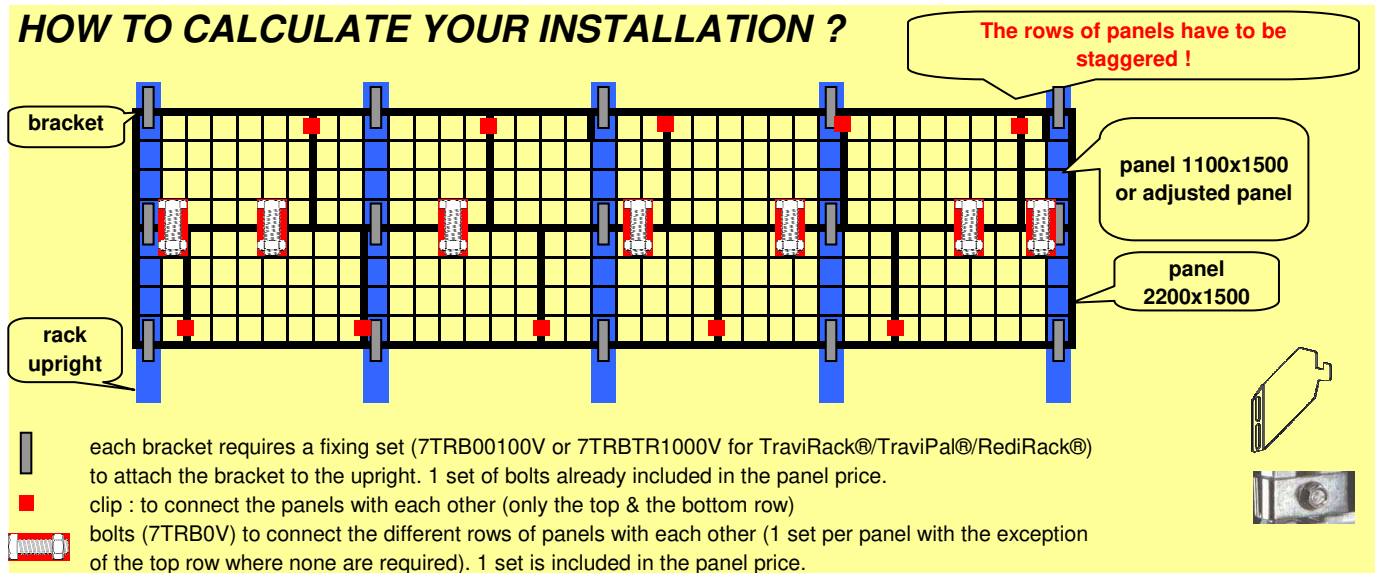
HOW TO CALCULATE YOUR INSTALLATION ?

The rows of panels have to be staggered !

bracket

panel 1100x1500 or adjusted panel

panel 2200x1500

rack upright

each bracket requires a fixing set (7TRB00100V or 7TRBTR1000V for TraviRack®/TraviPal®/RediRack®) to attach the bracket to the upright. 1 set of bolts already included in the panel price.

clip : to connect the panels with each other (only the top & the bottom row)

bolts (7TRB0V) to connect the different rows of panels with each other (1 set per panel with the exception of the top row where none are required). 1 set is included in the panel price.